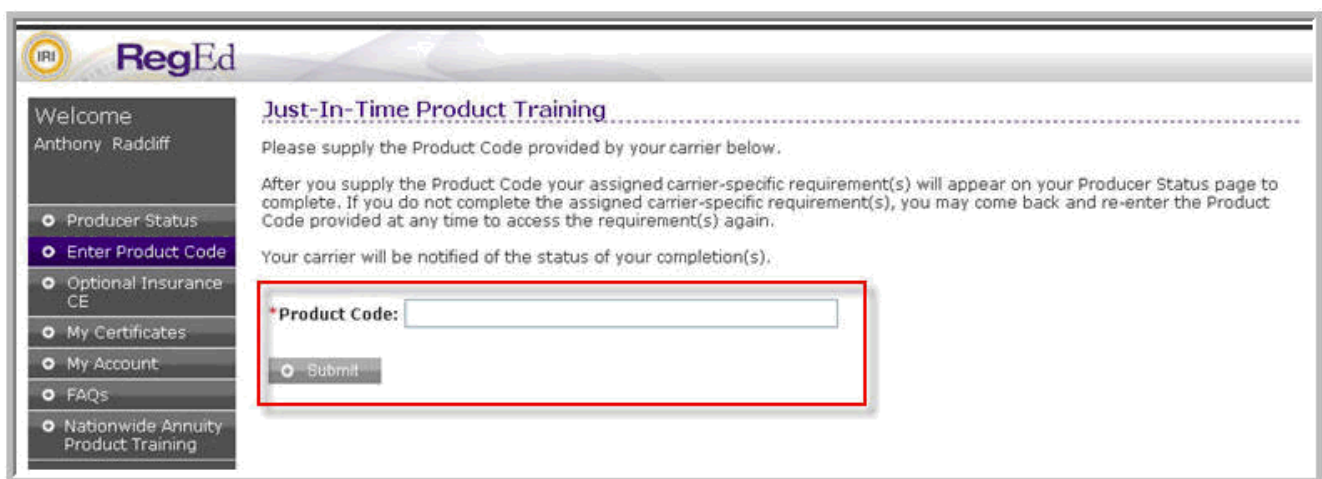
IRI RegEd

Welcome
Anthony Radcliff

Producer Status
Enter Product Code
Optional Insurance CE
My Certificates
My Account
FAQs
Nationwide Annuity Product Training

Just-In-Time Product Training

Please supply the Product Code provided by your carrier below.

After you supply the Product Code your assigned carrier-specific requirement(s) will appear on your Producer Status page to complete. If you do not complete the assigned carrier-specific requirement(s), you may come back and re-enter the Product Code provided at any time to access the requirement(s) again.

Your carrier will be notified of the status of your completion(s).

*Product Code:

Submit